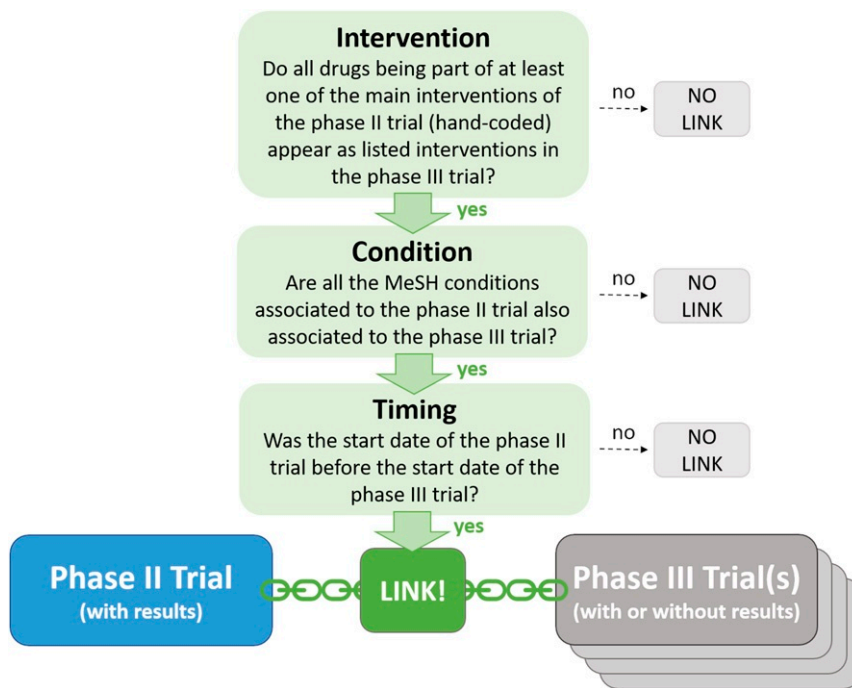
Intervention
Do all drugs being part of at least one of the main interventions of the phase II trial (hand-coded) appear as listed interventions in the phase III trial?

no

NO LINK

yes

Condition
Are all the MeSH conditions associated to the phase II trial also associated to the phase III trial?

no

NO LINK

yes

Timing
Was the start date of the phase II trial before the start date of the phase III trial?

no

NO LINK

yes

Phase II Trial
(with results)

LINK!

Phase III Trial(s)
(with or without results)